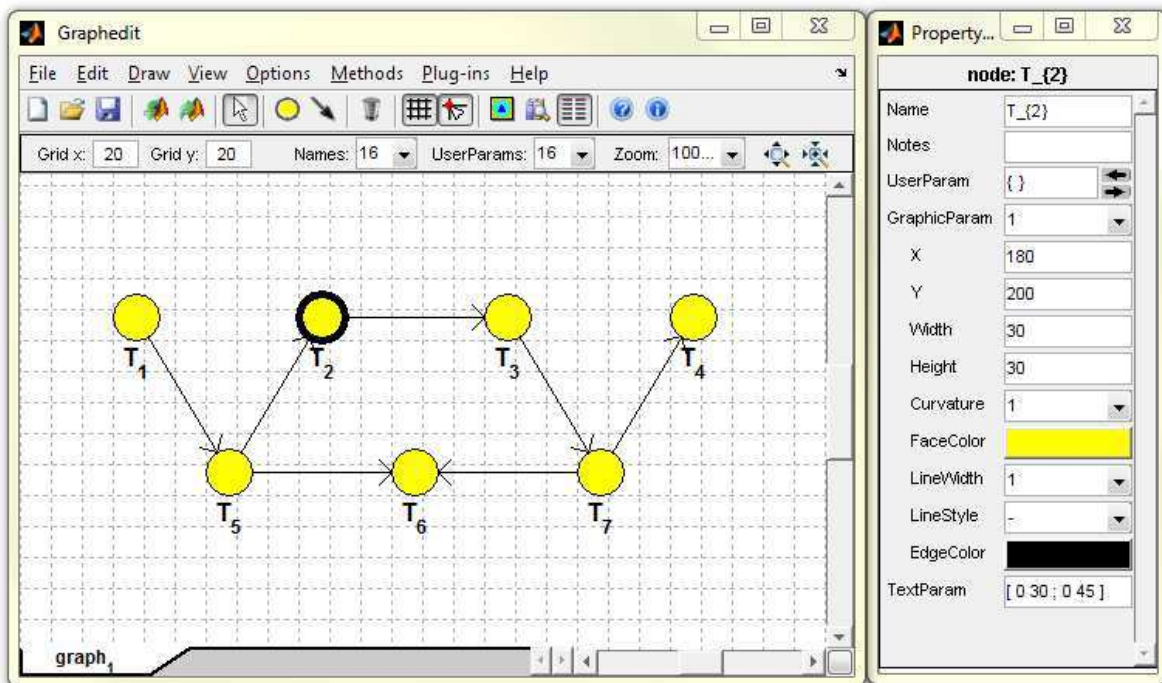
Graphedit

File Edit Draw View Options Methods Plug-ins Help

Grid x: 20 Grid y: 20 Names: 16 UserParams: 16 Zoom: 100...

$T_1$ $T_2$ $T_3$ $T_4$ $T_5$ $T_6$ $T_7$

$graph_1$

Property...

node: T_{2}

| | |
|---|---|
| Name | T_{2} |
| Notes | |
| UserParam | { } |
| GraphicParam | 1 |
| X | 180 |
| Y | 200 |
| Width | 30 |
| Height | 30 |
| Curvature | 1 |
| FaceColor | |
| LineWidth | 1 |
| LineStyle | - |
| EdgeColor | |
| TextParam | [ 0 30 ; 0 45 ] |